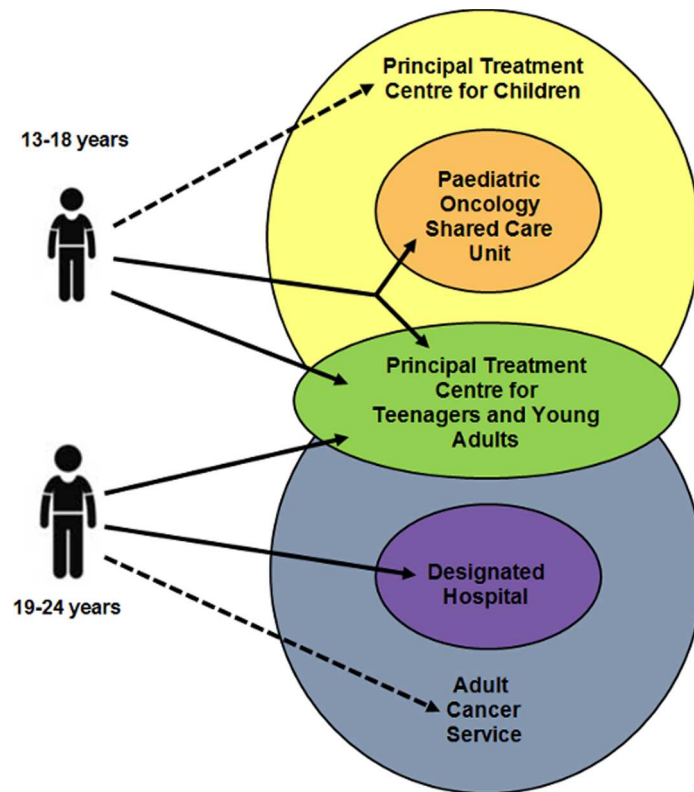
Principal Treatment Centre for Children

13-18 years

Paediatric Oncology Shared Care Unit

Principal Treatment Centre for Teenagers and Young Adults

Designated Hospital

19-24 years

Adult Cancer Service